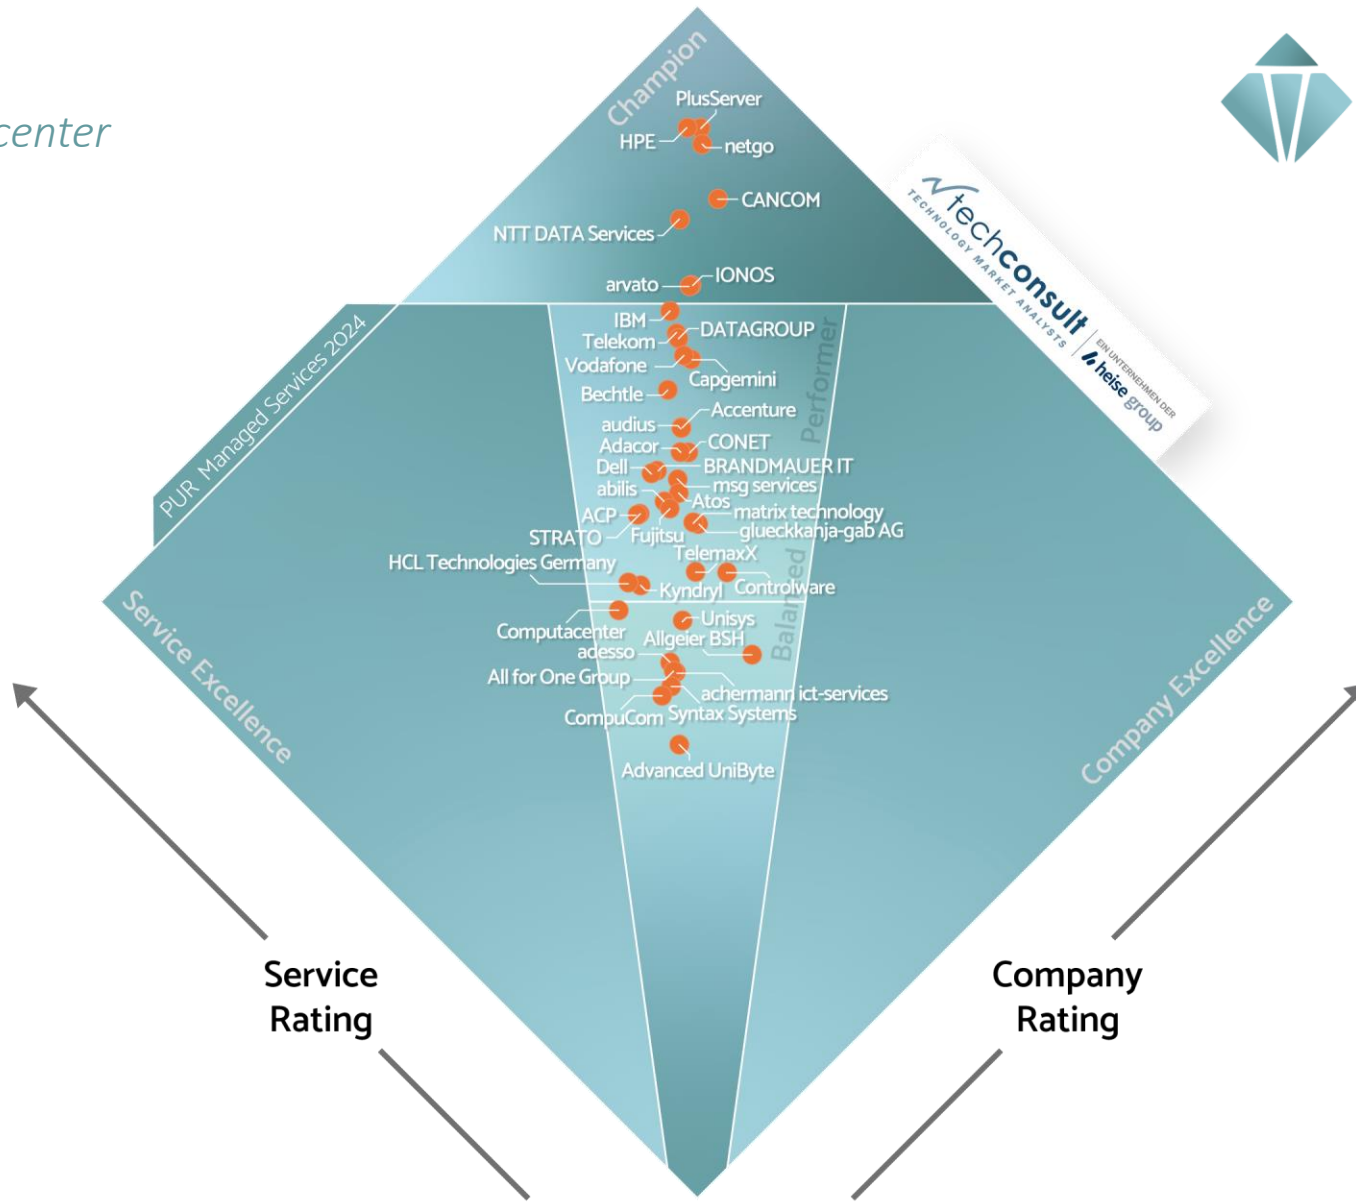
center

Champion

PlusServer
HPE
netgo
CANCOM
NTT DATA Services
arvato
IONOS

techconsult
TECHNOLOGY MARKET ANALYSTS
EIN UNTERNEHMEN DER heise group

PUR Managed Services 2024

Performer

IBM
DATAGROUP
Telekom
Vodafone
Capgemini
Bechtle
Accenture
audius
Adacor
CONET
Dell
BRANDMAUER IT
abilis
msg services
Atos
ACP
matrix technology
glueckkanja-gab AG
STRATO
Fujitsu
TelemaxX
HCL Technologies Germany
Kyndryl
Controlware

Balanced

Unisys
Computacenter
Allgeier BSH
adesso
All for One Group
achermann ict-services
CompuCom
Syntax Systems
Advanced UniByte

Service Excellence

Company Excellence

Service Rating

Company Rating